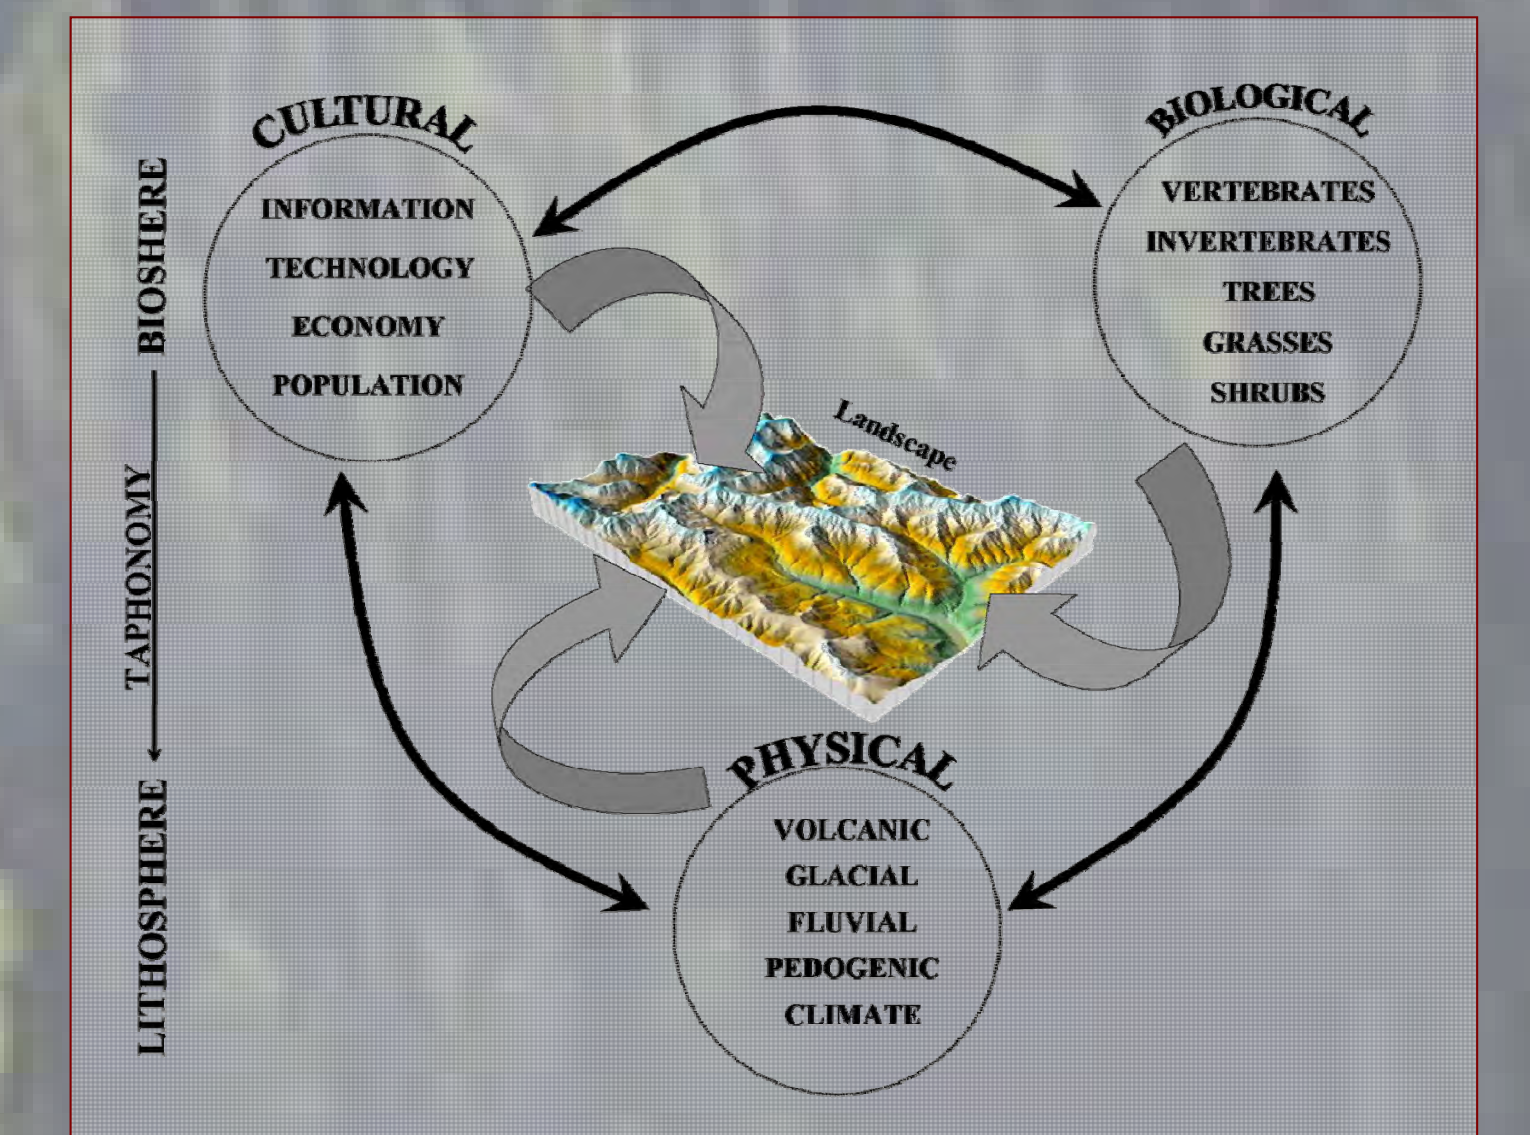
BIOSHERE
TAPHONOMY
LITHOSPHERE

CULTURAL
INFORMATION
TECHNOLOGY
ECONOMY
POPULATION

BIOLOGICAL
VERTEBRATES
INVERTEBRATES
TREES
GRASSES
SHRUBS

Landscape

PHYSICAL
VOLCANIC
GLACIAL
FLUVIAL
PEDOGENIC
CLIMATE